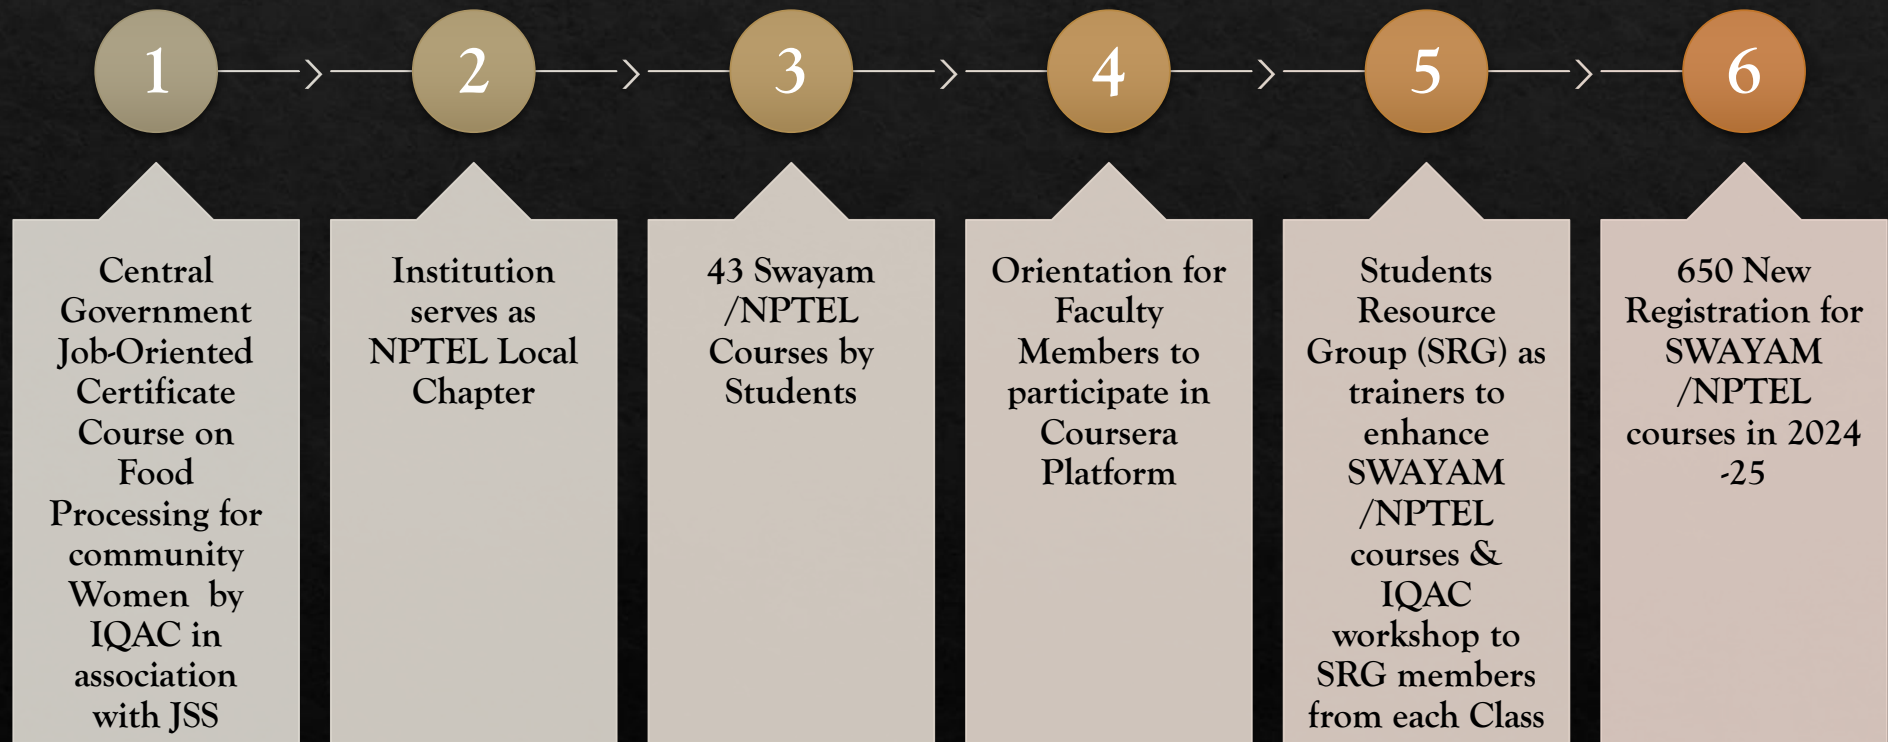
1

2

3

4

5

6

Central Government Job-Oriented Certificate Course on Food Processing for community Women by IQAC in association with JSS

Institution serves as NPTEL Local Chapter

43 Swayam /NPTEL Courses by Students

Orientation for Faculty Members to participate in Coursera Platform

Students Resource Group (SRG) as trainers to enhance SWAYAM /NPTEL courses & IQAC workshop to SRG members from each Class

650 New Registration for SWAYAM /NPTEL courses in 2024 -25